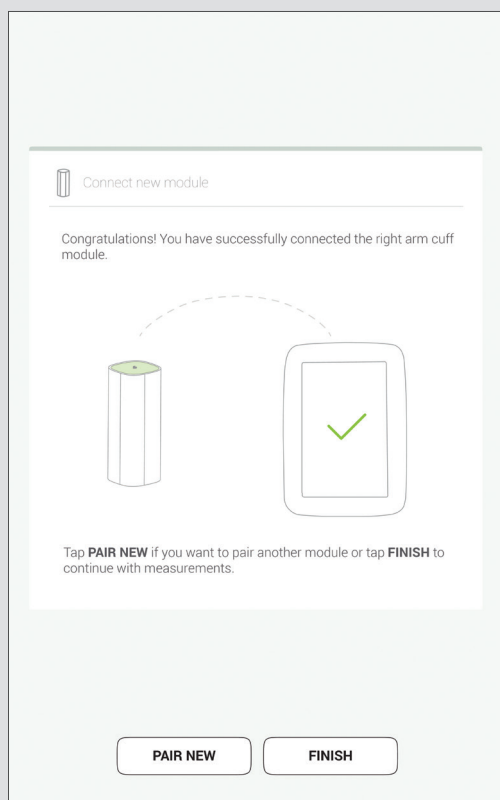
Connect new module

Congratulations! You have successfully connected the right arm cuff module.

Tap **PAIR NEW** if you want to pair another module or tap **FINISH** to continue with measurements.

PAIR NEW

FINISH